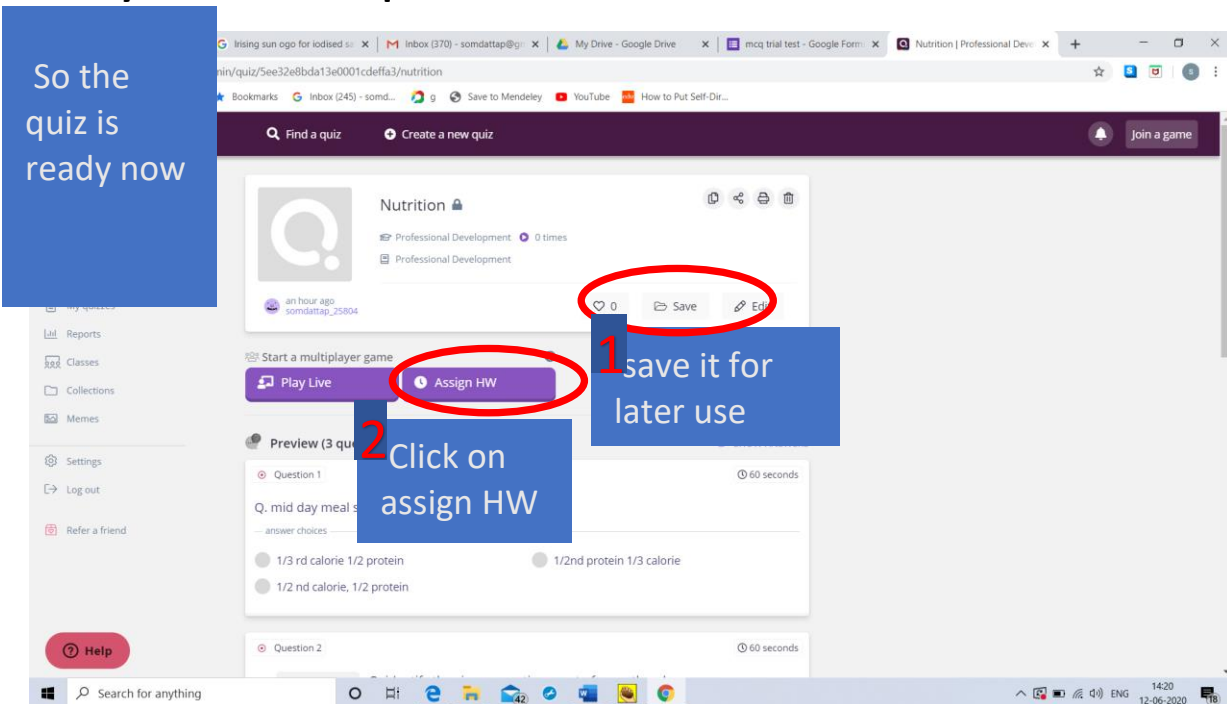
So the quiz is ready now

lrising sun ogo for iodised sa ×
Inbox (370) - somdattap@gr ×
My Drive - Google Drive ×
mcq trial test - Google Form ×
Nutrition | Professional Deve ×

nin/quiz/5ee32e8bda13e0001cdeffa3/nutrition

Bookmarks
Inbox (245) - somd...
g
Save to Mendeley
YouTube
How to Put Self-Dir...

Find a quiz
Create a new quiz
Join a game

Nutrition
Professional Development
0 times
Professional Development

an hour ago
somdattap_25804

0
Save
Edi

1 save it for later use

Reports
Classes
Collections
Memes
Settings
Log out
Refer a friend

Start a multiplayer game
Play Live
Assign HW

2 Click on assign HW

Preview (3 qu

Question 1
60 seconds
Q. mid day meal s
answer choices
1/3 rd calorie 1/2 protein
1/2nd protein 1/3 calorie
1/2 nd calorie, 1/2 protein

Question 2
60 seconds

Help

Search for anything

ENG
14:20
12-06-2020